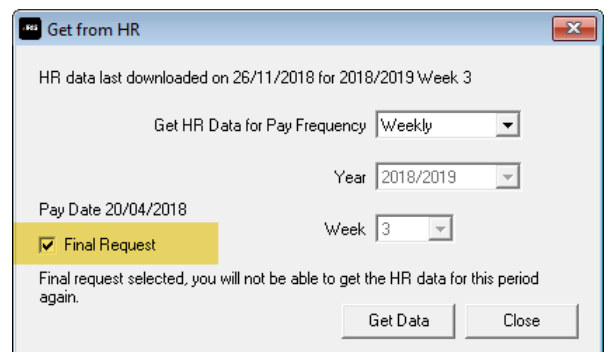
Get from HR

HR data last downloaded on 26/11/2018 for 2018/2019 Week 3

Get HR Data for Pay Frequency Weekly

Year 2018/2019

Pay Date 20/04/2018

Final Request

Week 3

Final request selected, you will not be able to get the HR data for this period again.

Get Data

Close